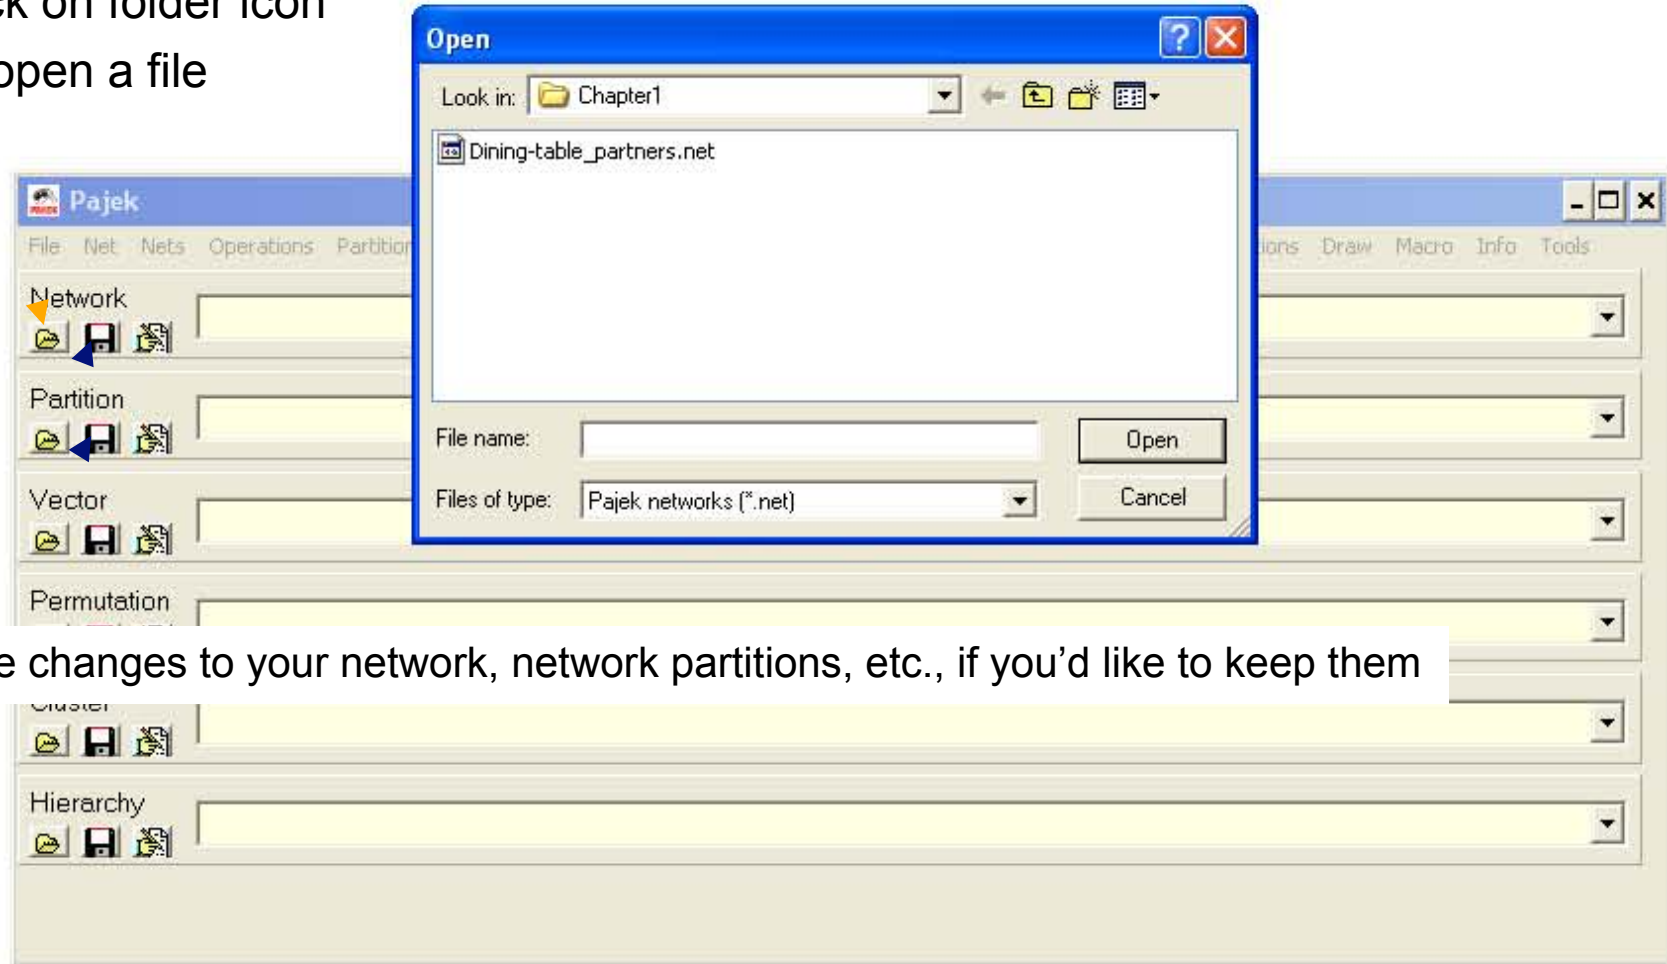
k on folder icon
pen a file

Open

Look in: Chapter1

Dining-table_partners.net

File name:

Open

Files of type: Pajek networks (*.net)

Cancel

Pajek

File Net Nets Operations Partition

ions Draw Macro Info Tools

Network

Partition

Vector

Permutation

e changes to your network, network partitions, etc., if you'd like to keep them

Hierarchy